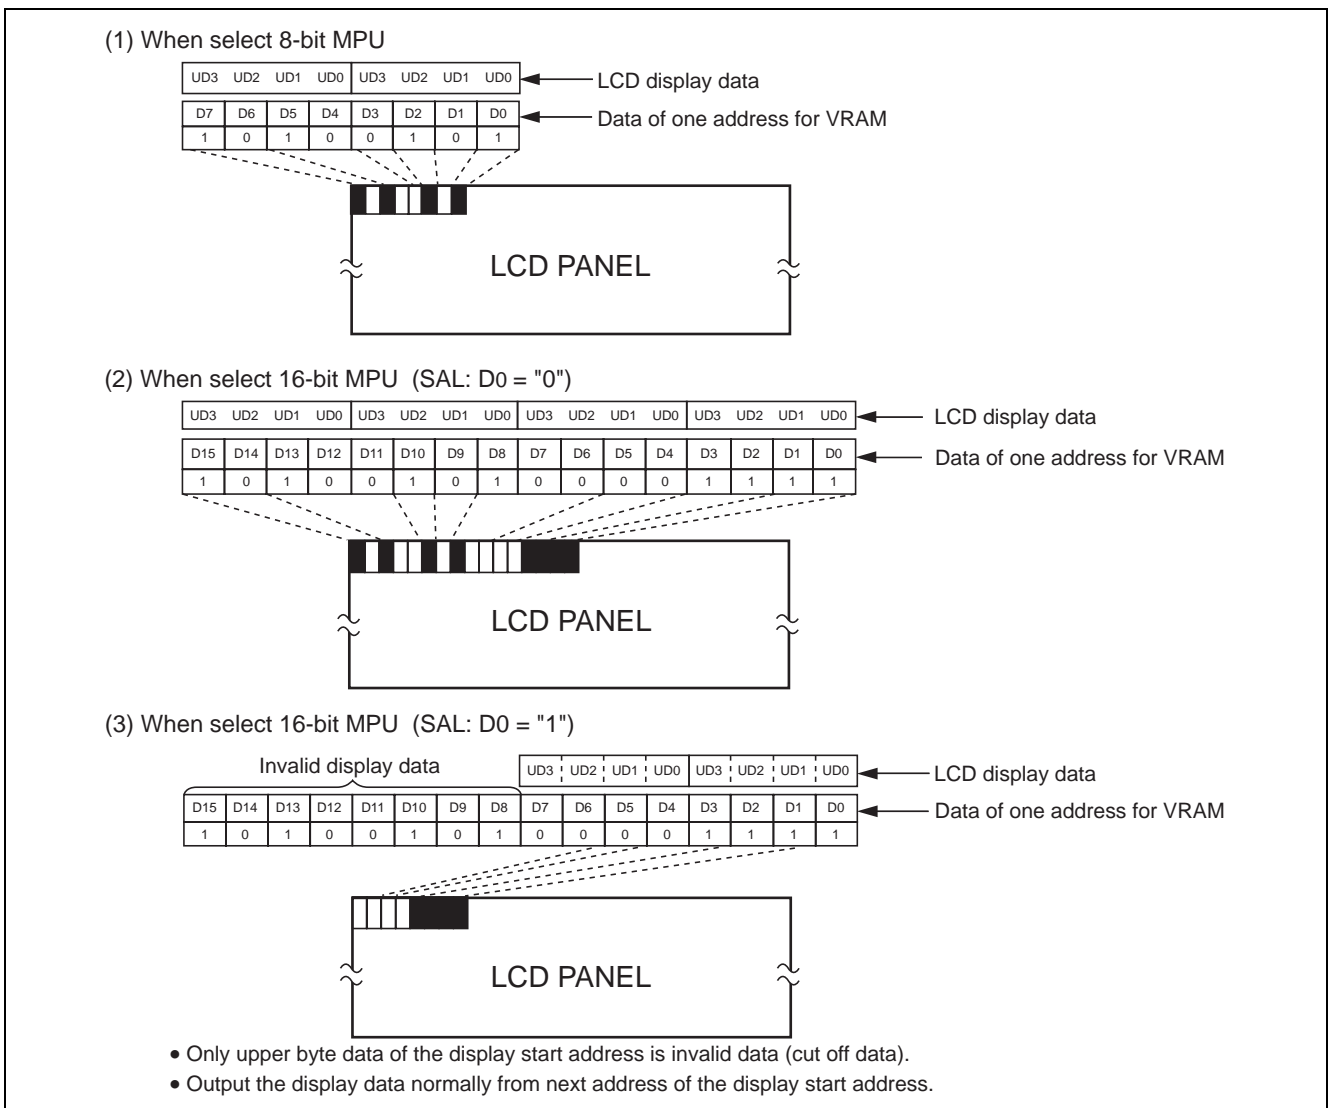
(1) When select 8-bit MPU

| UD3 | UD2 | UD1 | UD0 | UD3 | UD2 | UD1 | UD0 |
|---|---|---|---|---|---|---|---|

LCD display data

| D7 | D6 | D5 | D4 | D3 | D2 | D1 | D0 |
|---|---|---|---|---|---|---|---|
| 1 | 0 | 1 | 0 | 0 | 1 | 0 | 1 |

Data of one address for VRAM

LCD PANEL

(2) When select 16-bit MPU (SAL: D0 = "0")

| UD3 | UD2 | UD1 | UD0 | UD3 | UD2 | UD1 | UD0 | UD3 | UD2 | UD1 | UD0 | UD3 | UD2 | UD1 | UD0 |
|---|---|---|---|---|---|---|---|---|---|---|---|---|---|---|---|

LCD display data

| D15 | D14 | D13 | D12 | D11 | D10 | D9 | D8 | D7 | D6 | D5 | D4 | D3 | D2 | D1 | D0 |
|---|---|---|---|---|---|---|---|---|---|---|---|---|---|---|---|
| 1 | 0 | 1 | 0 | 0 | 1 | 0 | 1 | 0 | 0 | 0 | 0 | 1 | 1 | 1 | 1 |

Data of one address for VRAM

LCD PANEL

(3) When select 16-bit MPU (SAL: D0 = "1")

Invalid display data

| UD3 | UD2 | UD1 | UD0 | UD3 | UD2 | UD1 | UD0 |
|---|---|---|---|---|---|---|---|

LCD display data

| D15 | D14 | D13 | D12 | D11 | D10 | D9 | D8 | D7 | D6 | D5 | D4 | D3 | D2 | D1 | D0 |
|---|---|---|---|---|---|---|---|---|---|---|---|---|---|---|---|
| 1 | 0 | 1 | 0 | 0 | 1 | 0 | 1 | 0 | 0 | 0 | 0 | 1 | 1 | 1 | 1 |

Data of one address for VRAM

LCD PANEL

• Only upper byte data of the display start address is invalid data (cut off data).
• Output the display data normally from next address of the display start address.